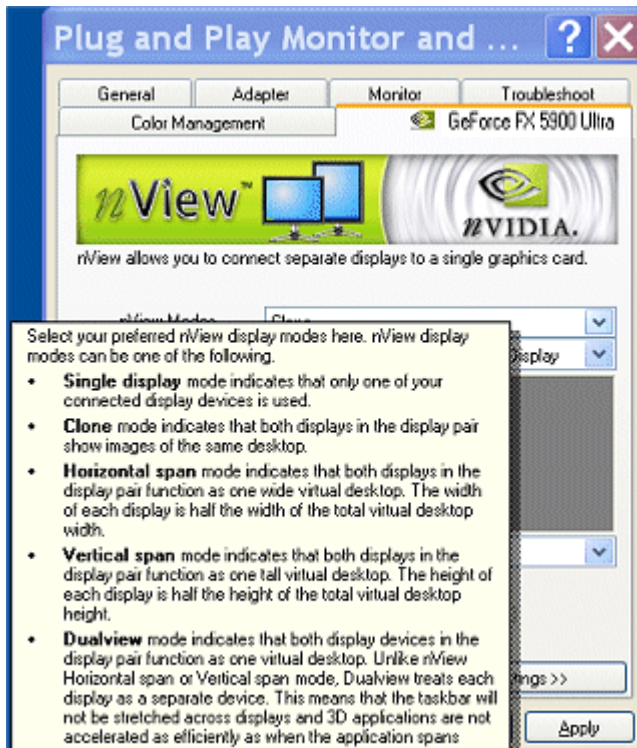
Plug and Play Monitor and ...

General | Adapter | Monitor | Troubleshoot

Color Management | GeForce FX 5900 Ultra

nView™

NVIDIA.

nView allows you to connect separate displays to a single graphics card.

nView Modes

Clone

isplay

ngs >>

Apply

Select your preferred nView display modes here. nView display modes can be one of the following.

• **Single display** mode indicates that only one of your connected display devices is used.

• **Clone** mode indicates that both displays in the display pair show images of the same desktop.

• **Horizontal span** mode indicates that both displays in the display pair function as one wide virtual desktop. The width of each display is half the width of the total virtual desktop width.

• **Vertical span** mode indicates that both displays in the display pair function as one tall virtual desktop. The height of each display is half the height of the total virtual desktop height.

• **Dualview** mode indicates that both display devices in the display pair function as one virtual desktop. Unlike nView Horizontal span or Vertical span mode, Dualview treats each display as a separate device. This means that the taskbar will not be stretched across displays and 3D applications are not accelerated as efficiently as when the application spans